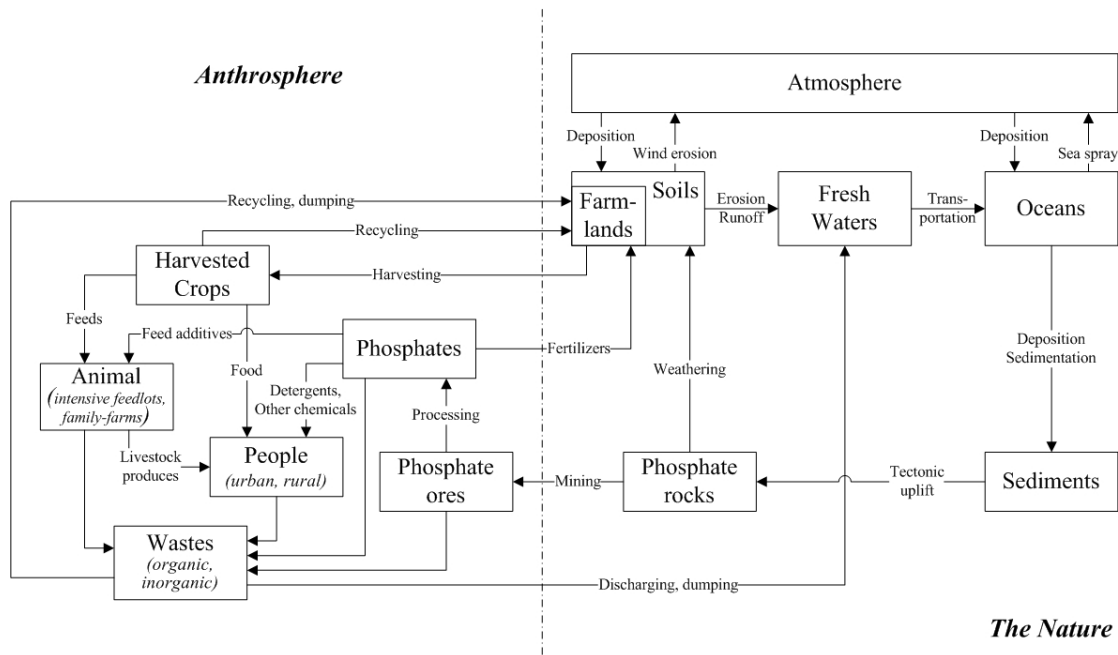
Anthrosphere

Atmosphere

Deposition

Wind erosion

Deposition

Sea spray

Recycling, dumping

Farmlands

Soils

Erosion Runoff

Fresh Waters

Transportation

Oceans

Recycling

Harvested Crops

Harvesting

Feeds

Feed additives

Phosphates

Fertilizers

Deposition Sedimentation

Animal (intensive feedlots, family-farms)

Food

Detergents, Other chemicals

Weathering

Processing

Livestock produces

People (urban, rural)

Phosphate ores

Mining

Phosphate rocks

Tectonic uplift

Sediments

Wastes (organic, inorganic)

Discharging, dumping

The Nature